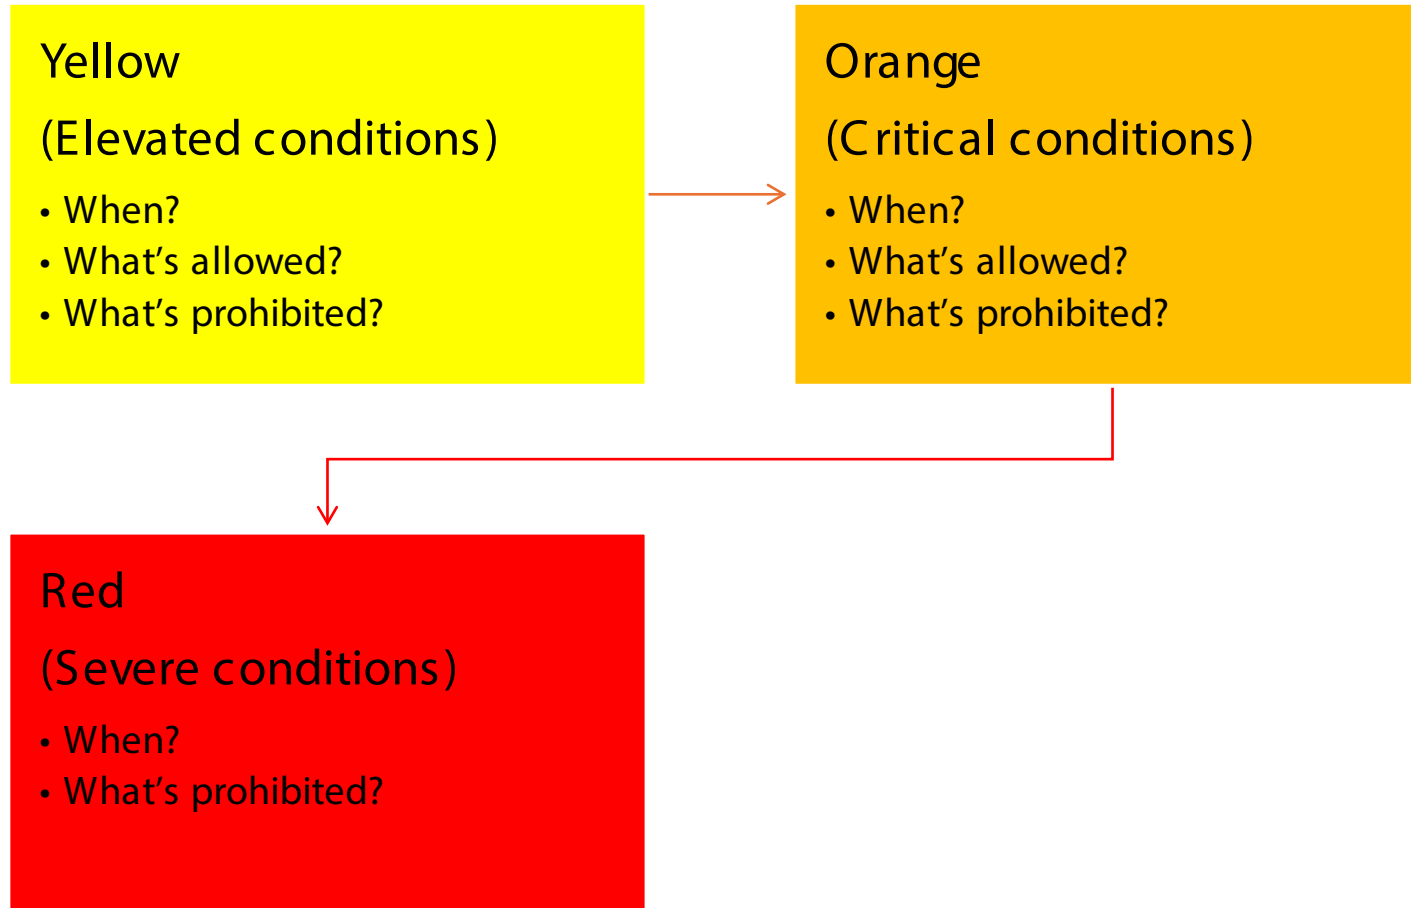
Yellow

(Elevated conditions)

• When?
• What’s allowed?
• What’s prohibited?

Orange

(Critical conditions)

• When?
• What’s allowed?
• What’s prohibited?

Red

(Severe conditions)

• When?
• What’s prohibited?